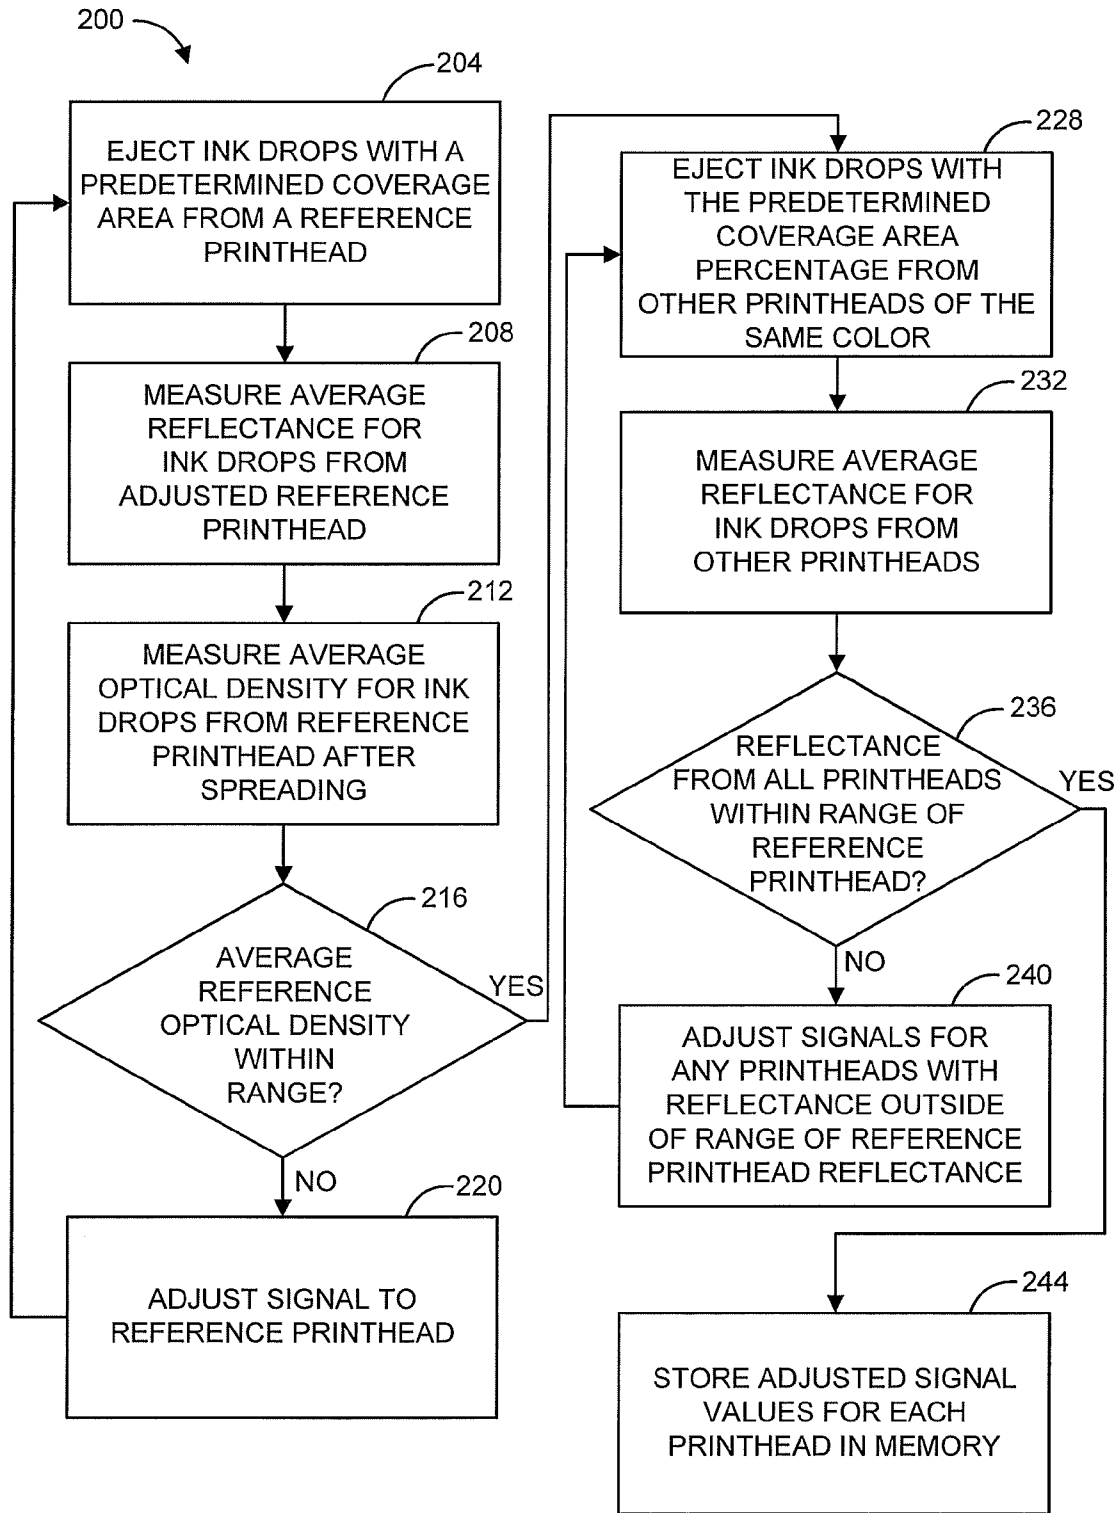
200

204

EJECT INK DROPS WITH A PREDETERMINED COVERAGE AREA FROM A REFERENCE PRINTHEAD

208

MEASURE AVERAGE REFLECTANCE FOR INK DROPS FROM ADJUSTED REFERENCE PRINTHEAD

212

MEASURE AVERAGE OPTICAL DENSITY FOR INK DROPS FROM REFERENCE PRINTHEAD AFTER SPREADING

216

AVERAGE REFERENCE OPTICAL DENSITY WITHIN RANGE?

YES

NO

220

ADJUST SIGNAL TO REFERENCE PRINTHEAD

228

EJECT INK DROPS WITH THE PREDETERMINED COVERAGE AREA PERCENTAGE FROM OTHER PRINTHEADS OF THE SAME COLOR

232

MEASURE AVERAGE REFLECTANCE FOR INK DROPS FROM OTHER PRINTHEADS

236

REFLECTANCE FROM ALL PRINTHEADS WITHIN RANGE OF REFERENCE PRINTHEAD?

YES

NO

240

ADJUST SIGNALS FOR ANY PRINTHEADS WITH REFLECTANCE OUTSIDE OF RANGE OF REFERENCE PRINTHEAD REFLECTANCE

244

STORE ADJUSTED SIGNAL VALUES FOR EACH PRINTHEAD IN MEMORY